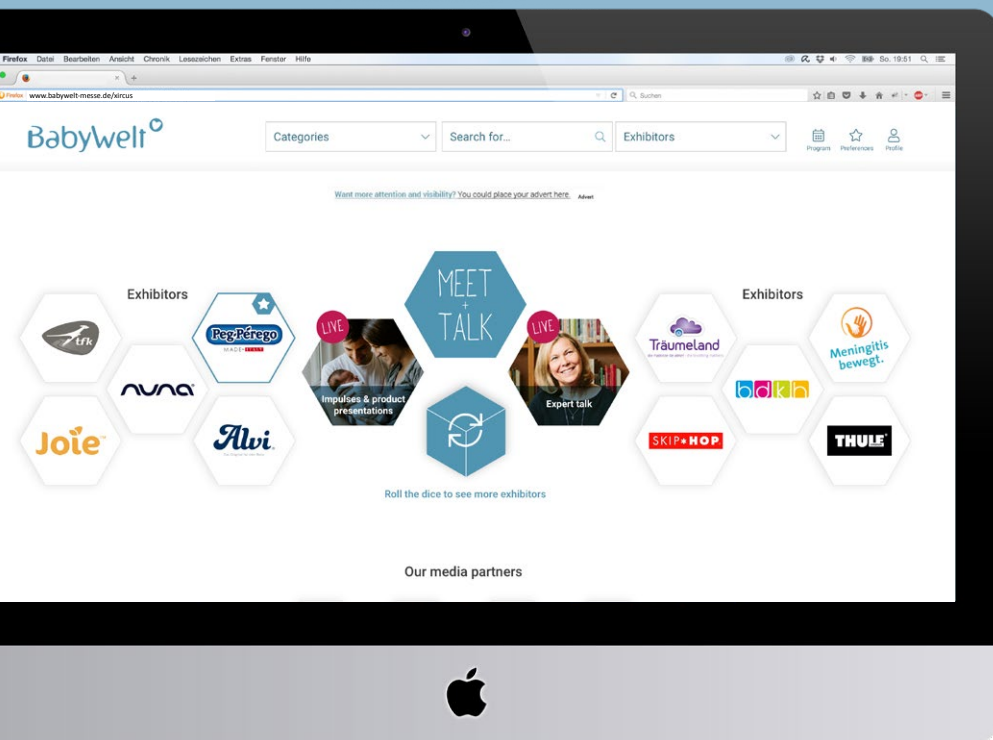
Firefox Datei Bearbeiten Ansicht Chronik Lesezeichen Extras Fenster Hilfe

So. 19:51

www.babywelt-messe.de/xircus

Suchen

BabyWelt

Categories

Search for...

Exhibitors

Program Preferences Profile

Want more attention and visibility? You could place your advert here. Advert

Exhibitors

tfk

Peg-Pérego

nuna

Joie

Alvi

LIVE

Impulses & product presentations

MEET + TALK

Roll the dice to see more exhibitors

LIVE

Expert talk

Exhibitors

Träumeland

Meningitis bewegt.

bdkh

SKIP*HOP

THULE

Our media partners